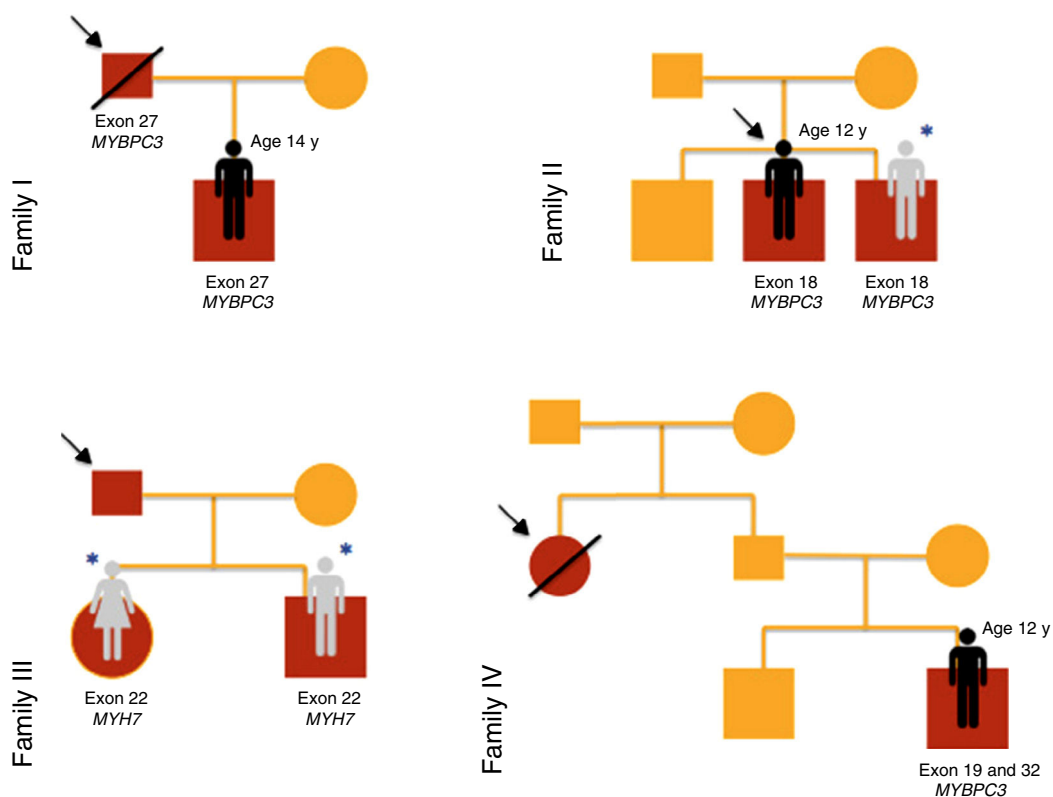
Family I

Exon 27
*MYBPC3*

Age 14 y

Exon 27
*MYBPC3*

Family II

Age 12 y

*

Exon 18
*MYBPC3*

Exon 18
*MYBPC3*

Family III

*

*

Exon 22
*MYH7*

Exon 22
*MYH7*

Family IV

Age 12 y

Exon 19 and 32
*MYBPC3*